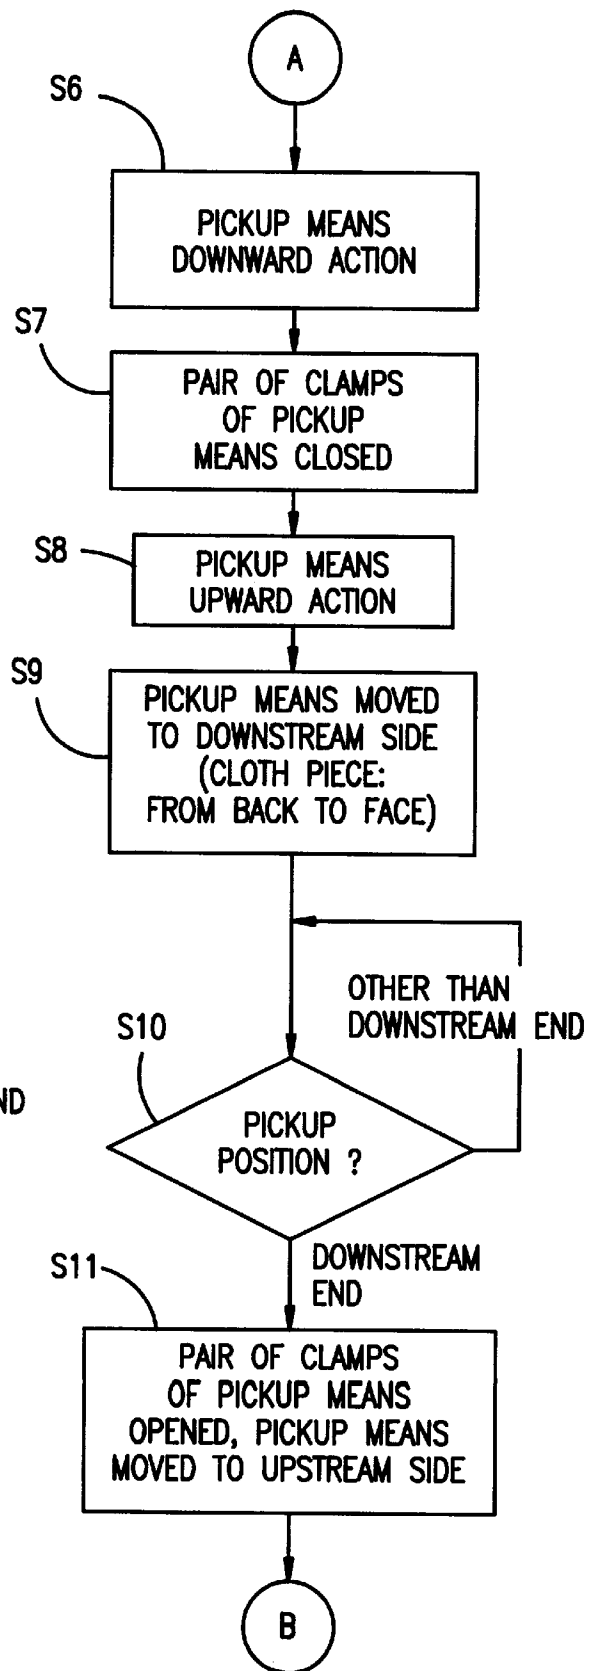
A

S6

PICKUP MEANS DOWNWARD ACTION

S7

PAIR OF CLAMPS OF PICKUP MEANS CLOSED

S8

PICKUP MEANS UPWARD ACTION

S9

PICKUP MEANS MOVED TO DOWNSTREAM SIDE (CLOTH PIECE: FROM BACK TO FACE)

OTHER THAN DOWNSTREAM END

S10

ND

PICKUP POSITION ?

DOWNSTREAM END

S11

PAIR OF CLAMPS OF PICKUP MEANS OPENED, PICKUP MEANS MOVED TO UPSTREAM SIDE

B